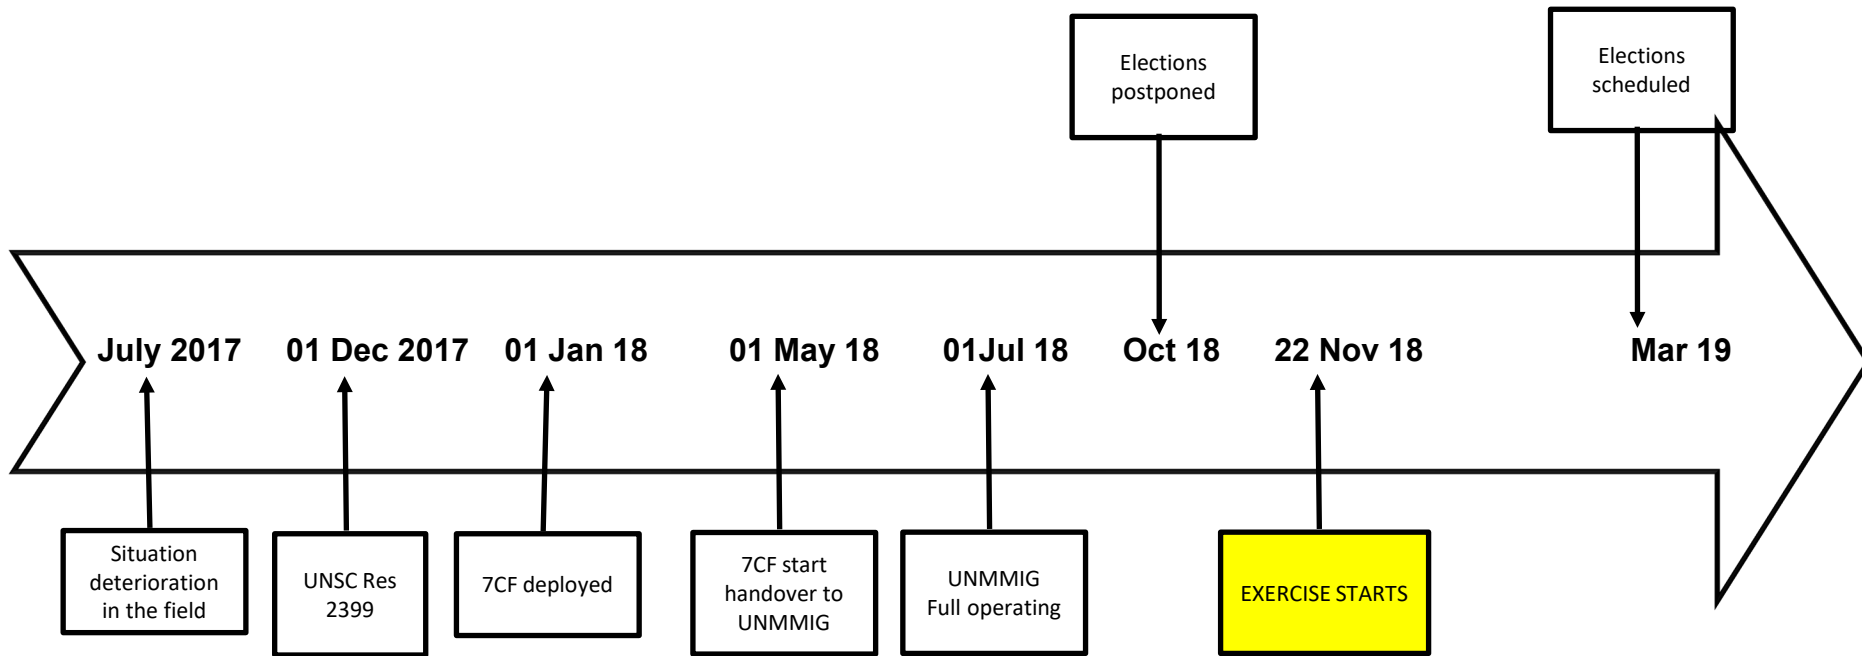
Elections postponed

Elections scheduled

July 2017 01 Dec 2017 01 Jan 18 01 May 18 01Jul 18 Oct 18 22 Nov 18 Mar 19

Situation deterioration in the field

UNSC Res 2399

7CF deployed

7CF start handover to UNMMIG

UNMMIG Full operating

EXERCISE STARTS